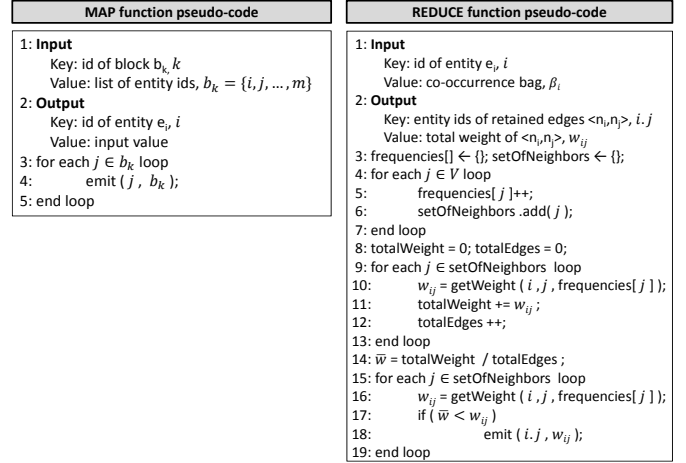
**MAP function pseudo-code**

1: **Input**
Key: id of block $b_k$, $k$
Value: list of entity ids, $b_k = \{i, j, \dots, m\}$
2: **Output**
Key: id of entity $e_i$, $i$
Value: input value
3: for each $j \in b_k$ loop
4: emit ( $j$ , $b_k$ );
5: end loop

**REDUCE function pseudo-code**

1: **Input**
Key: id of entity $e_i$, $i$
Value: co-occurrence bag, $\beta_i$
2: **Output**
Key: entity ids of retained edges <$n_i$,$n_j$>, $i.j$
Value: total weight of <$n_i$,$n_j$>, $w_{ij}$
3: frequencies[] ← {}; setOfNeighbors ← {};
4: for each $j \in V$ loop
5: frequencies[ $j$ ]++;
6: setOfNeighbors .add( $j$ );
7: end loop
8: totalWeight = 0; totalEdges = 0;
9: for each $j \in$ setOfNeighbors loop
10: $w_{ij}$ = getWeight ( $i$ , $j$ , frequencies[ $j$ ] );
11: totalWeight += $w_{ij}$ ;
12: totalEdges ++;
13: end loop
14: $\overline{w}$ = totalWeight / totalEdges ;
15: for each $j \in$ setOfNeighbors loop
16: $w_{ij}$ = getWeight ( $i$ , $j$ , frequencies[ $j$ ] );
17: if ( $\overline{w} < w_{ij}$ )
18: emit ( $i.j$ , $w_{ij}$ );
19: end loop